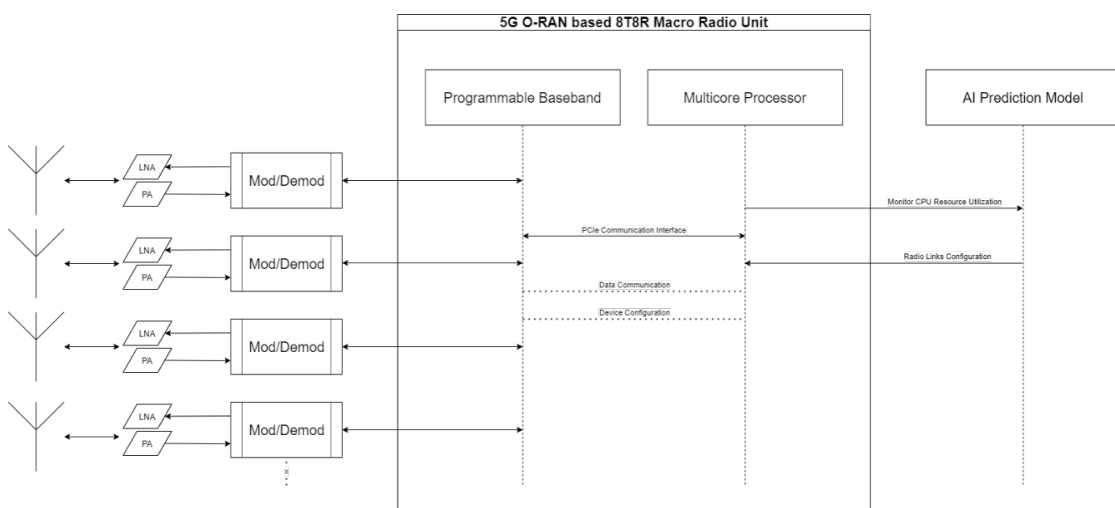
5G O-RAN based 8T8R Macro Radio Unit

Programmable Baseband

Multicore Processor

AI Prediction Model

LNA

PA

Mod/Demod

Monitor CPU Resource Utilization

PCIe Communication Interface

Radio Links Configuration

LNA

PA

Mod/Demod

Data Communication

Device Configuration

LNA

PA

Mod/Demod

LNA

PA

Mod/Demod

x